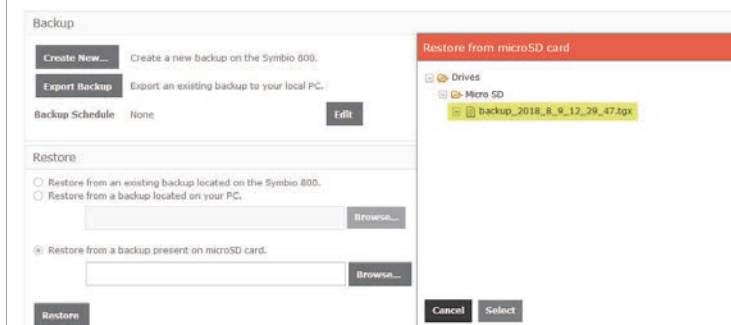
Backup

Create New... Create a new backup on the Symbio 800.

Export Backup Export an existing backup to your local PC.

Backup Schedule None Edit

Restore

Restore from an existing backup located on the Symbio 800.

Restore from a backup located on your PC.

Browse...

Restore from a backup present on microSD card.

Browse...

Restore

Restore from microSD card

Drives

Micro SD

backup_2018_8_9_12_29_47.tgx

Cancel Select